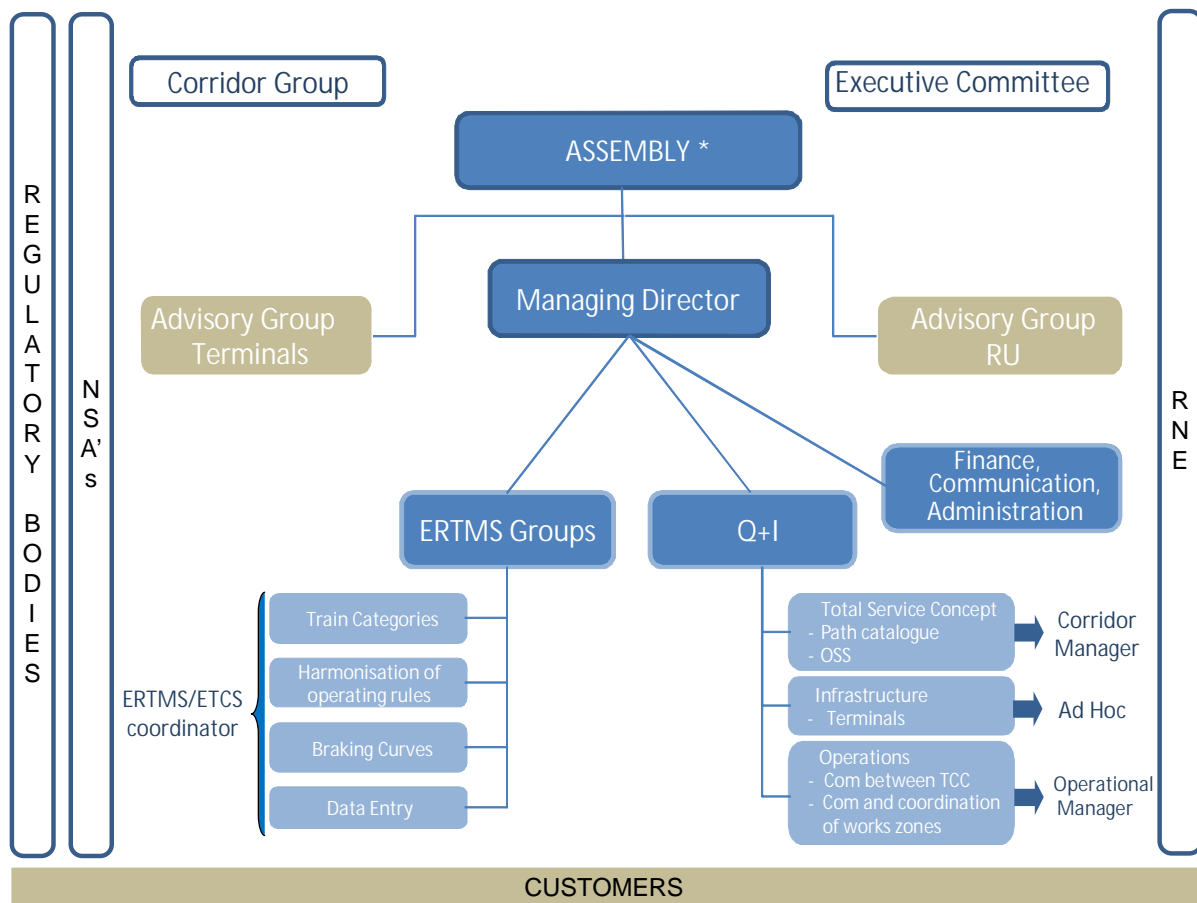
REGULATORY BODIES

NSA's

Corridor Group

Executive Committee

ASSEMBLY *

Advisory Group Terminals

Managing Director

Advisory Group RU

RNE

Finance, Communication, Administration

ERTMS Groups

Q+I

ERTMS/ETCS coordinator

Train Categories

Harmonisation of operating rules

Braking Curves

Data Entry

Total Service Concept
- Path catalogue
- OSS

Corridor Manager

Infrastructure
- Terminals

Ad Hoc

Operations
- Com between TCC
- Com and coordination of works zones

Operational Manager

CUSTOMERS